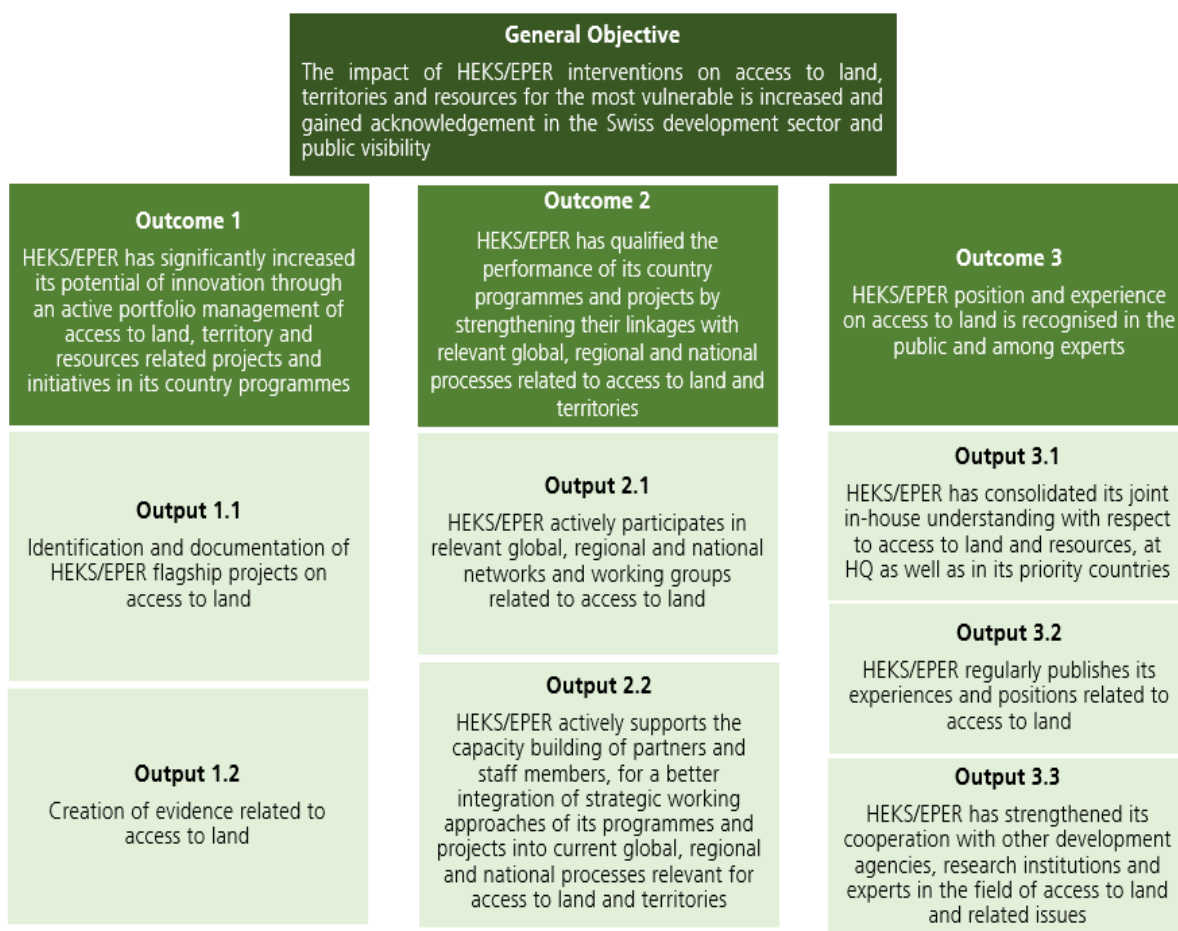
**General Objective**

The impact of HEKS/EPER interventions on access to land, territories and resources for the most vulnerable is increased and gained acknowledgement in the Swiss development sector and public visibility

**Outcome 1**

HEKS/EPER has significantly increased its potential of innovation through an active portfolio management of access to land, territory and resources related projects and initiatives in its country programmes

**Output 1.1**

Identification and documentation of HEKS/EPER flagship projects on access to land

**Output 1.2**

Creation of evidence related to access to land

**Outcome 2**

HEKS/EPER has qualified the performance of its country programmes and projects by strengthening their linkages with relevant global, regional and national processes related to access to land and territories

**Output 2.1**

HEKS/EPER actively participates in relevant global, regional and national networks and working groups related to access to land

**Output 2.2**

HEKS/EPER actively supports the capacity building of partners and staff members, for a better integration of strategic working approaches of its programmes and projects into current global, regional and national processes relevant for access to land and territories

**Outcome 3**

HEKS/EPER position and experience on access to land is recognised in the public and among experts

**Output 3.1**

HEKS/EPER has consolidated its joint in-house understanding with respect to access to land and resources, at HQ as well as in its priority countries

**Output 3.2**

HEKS/EPER regularly publishes its experiences and positions related to access to land

**Output 3.3**

HEKS/EPER has strengthened its cooperation with other development agencies, research institutions and experts in the field of access to land and related issues